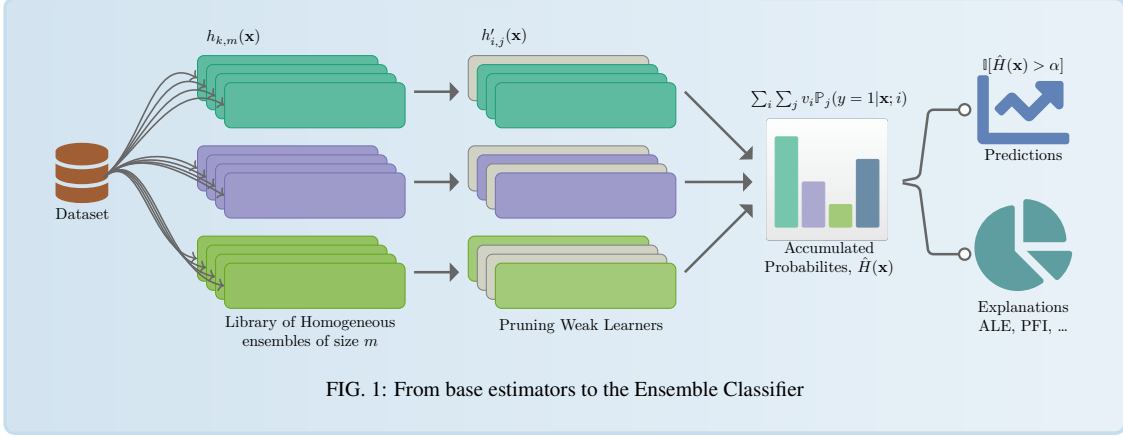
$h_{k,m}(\mathbf{x})$

$h'_{i,j}(\mathbf{x})$

$\sum_i \sum_j v_i \mathbb{P}_j(y=1|\mathbf{x};i)$

$\mathbb{I}[\hat{H}(\mathbf{x}) > \alpha]$

Predictions

Dataset

Accumulated Probabilites, $\hat{H}(\mathbf{x})$

Explanations ALE, PFI, ...

Library of Homogeneous ensembles of size $m$

Pruning Weak Learners

FIG. 1: From base estimators to the Ensemble Classifier